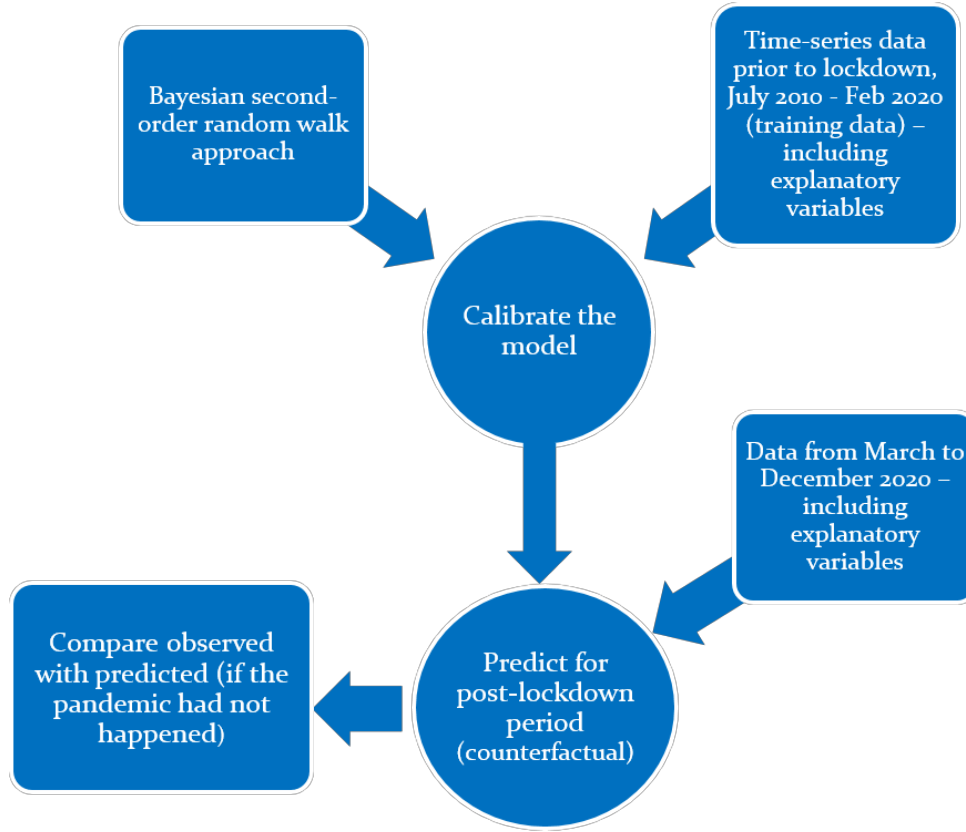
Bayesian second-order random walk approach

Time-series data prior to lockdown, July 2010 - Feb 2020 (training data) – including explanatory variables

Calibrate the model

Data from March to December 2020 – including explanatory variables

Compare observed with predicted (if the pandemic had not happened)

Predict for post-lockdown period (counterfactual)